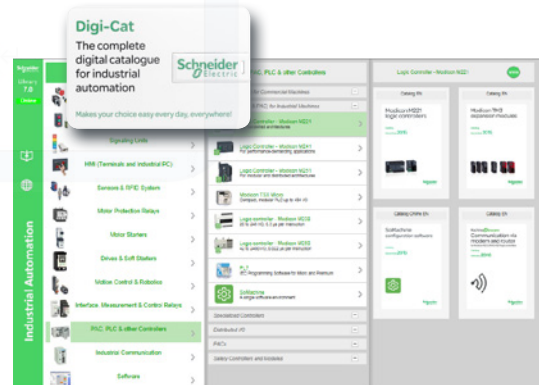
Digi-Cat

The complete digital catalogue for industrial automation

Schneider Electric

Make your choice easy every day, everywhere!

Library 7.0

Online

Industrial Automation

PAC, PLC & other Controllers

Logic Controller - Modicon M221

Signaling Units

HMI (Terminals and Industrial PC)

Sensors & RFID System

Motor Protection Relays

Motor Starters

Drives & Soft Starters

Motion Control & Robotics

Interface, Measurement & Control Relays

PAC, PLC & other Controllers

Industrial Communication

Software

Logic Controller - Modicon M221

Logic Controller - Modicon M221

Modicon TM3 Micro

Logic controller - Modicon M238

Logic controller - Modicon M258

PL7

SoMachine

Specialized Controllers

Distributed I/O

PACs

Safety Controllers and Modules

Catalog EN

Modicon M221 logic controllers

Catalog EN

Modicon TM3 expansion modules

Catalog Online EN

SoMachine

Catalog EN